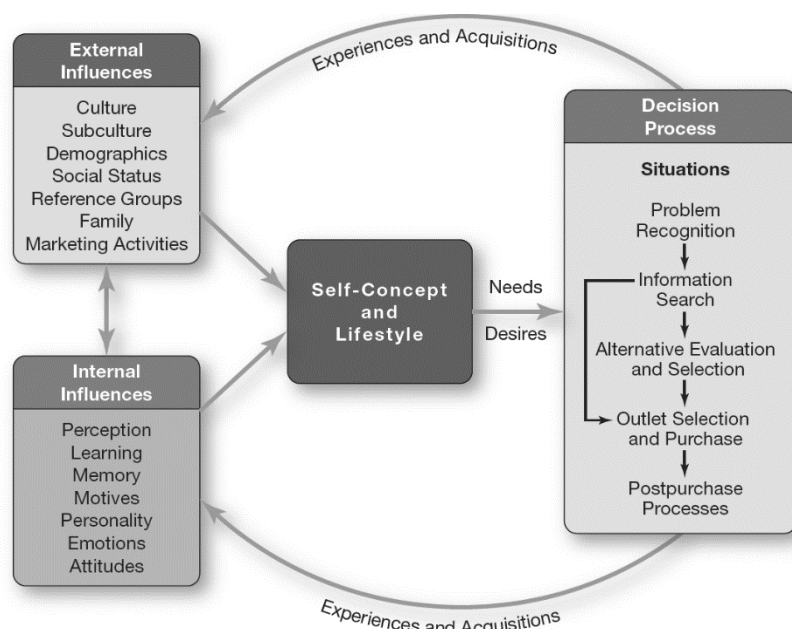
Experiences and Acquisitions

External Influences

Culture
Subculture
Demographics
Social Status
Reference Groups
Family
Marketing Activities

Internal Influences

Perception
Learning
Memory
Motives
Personality
Emotions
Attitudes

Self-Concept and Lifestyle

Needs

Desires

Decision Process

Situations

Problem Recognition

Information Search

Alternative Evaluation and Selection

Outlet Selection and Purchase

Postpurchase Processes

Experiences and Acquisitions